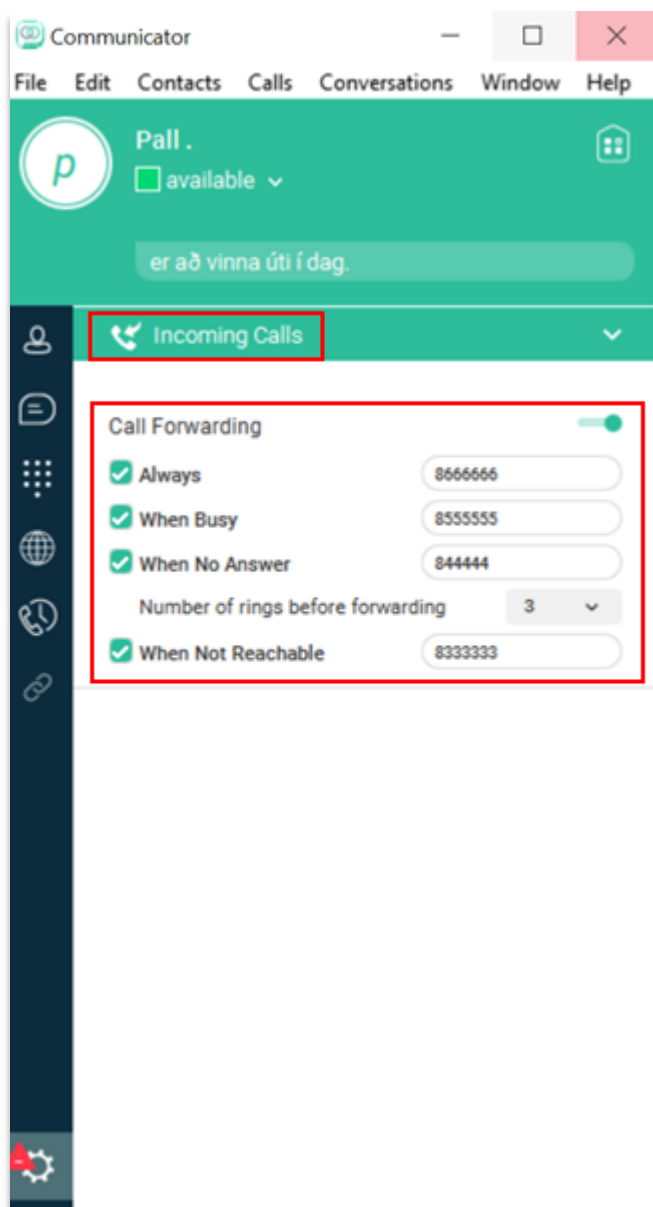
Communicator

File Edit Contacts Calls Conversations Window Help

p

Pall .

available

er að vinna úti í dag.

Incoming Calls

Call Forwarding

Always 8666666

When Busy 8555555

When No Answer 844444

Number of rings before forwarding 3

When Not Reachable 8333333